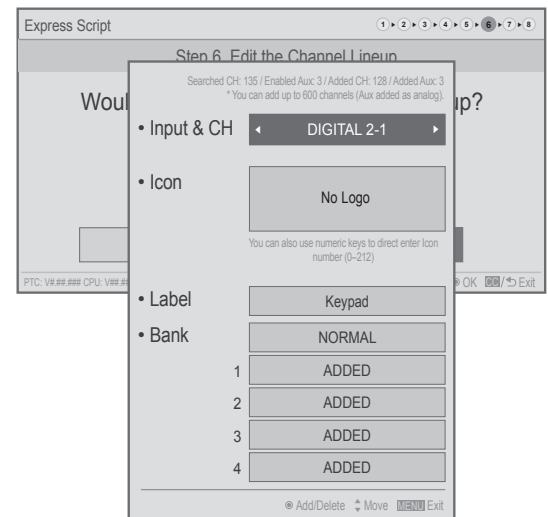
Express Script
1 ▸ 2 ▸ 3 ▸ 4 ▸ 5 ▸ 6 ▸ 7 ▸ 8
Step 6. Edit the Channel Lineup
Woul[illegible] up?
PTC: V#.##.### CPU: V##.## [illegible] OK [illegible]/ Exit

Searched CH: 135 / Enabled Aux: 3 / Added CH: 128 / Added Aux: 3
* You can add up to 600 channels (Aux added as analog).
• Input & CH ◂ DIGITAL 2-1 ▸
• Icon
No Logo
You can also use numeric keys to direct enter Icon number (0~212)
• Label
Keypad
• Bank
NORMAL
1 ADDED
2 ADDED
3 ADDED
4 ADDED
Add/Delete Move MENU Exit